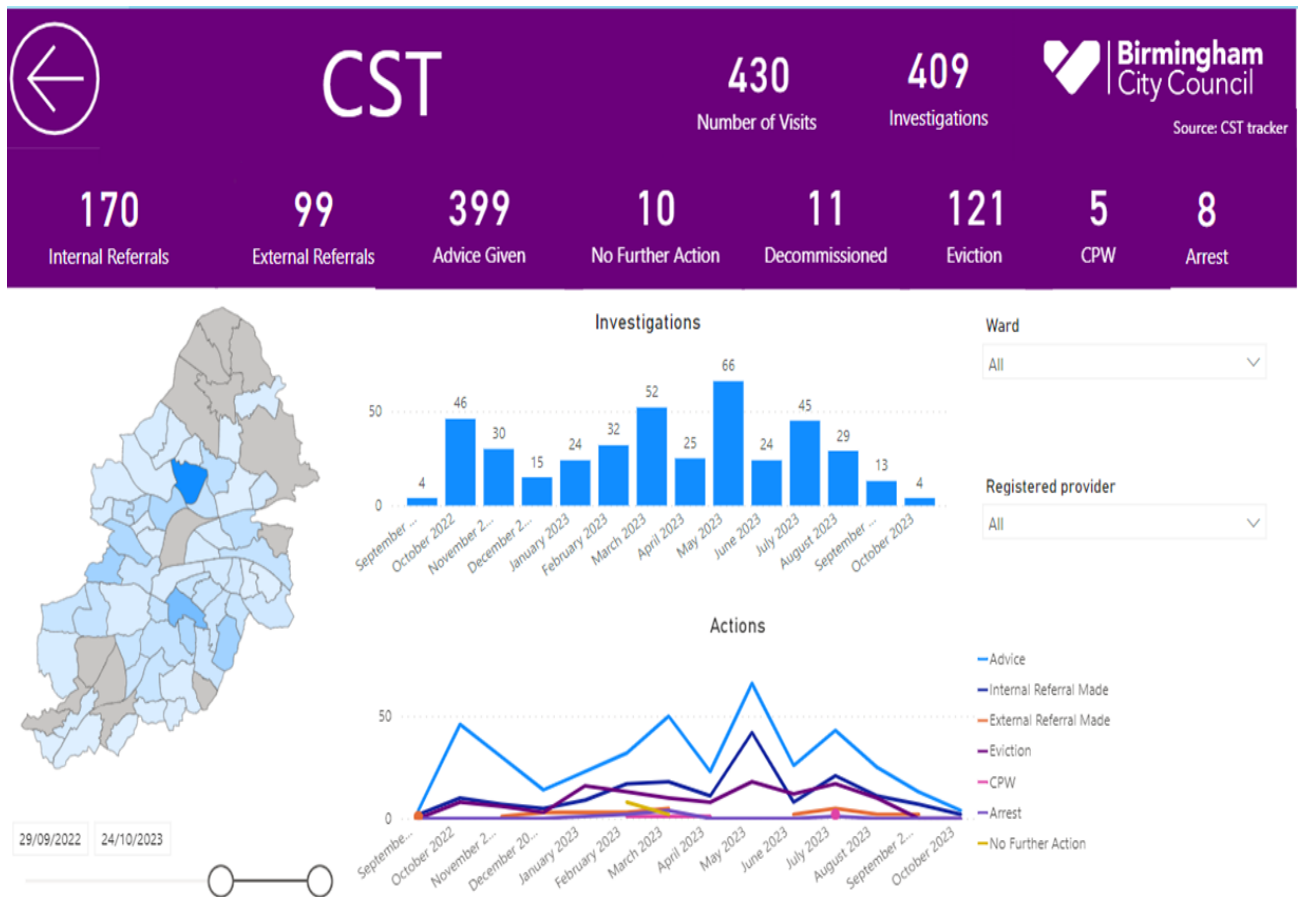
CST

430
Number of Visits

409
Investigations

Birmingham City Council

Source: CST tracker

170
Internal Referrals

99
External Referrals

399
Advice Given

10
No Further Action

11
Decommissioned

121
Eviction

5
CPW

8
Arrest

Investigations

| Month | Investigations |
|---|---|
| September ... | 4 |
| October 2022 | 46 |
| November 2... | 30 |
| December 2... | 15 |
| January 2023 | 24 |
| February 2023 | 32 |
| March 2023 | 52 |
| April 2023 | 25 |
| May 2023 | 66 |
| June 2023 | 24 |
| July 2023 | 45 |
| August 2023 | 29 |
| September ... | 13 |
| October 2023 | 4 |

50
0

Ward
All

Registered provider
All

Actions

50
0

September... October 2022 November 2... December 20... January 2023 February 2023 March 2023 April 2023 May 2023 June 2023 July 2023 August 2023 September 2... October 2023

Advice
Internal Referral Made
External Referral Made
Eviction
CPW
Arrest
No Further Action

29/09/2022
24/10/2023